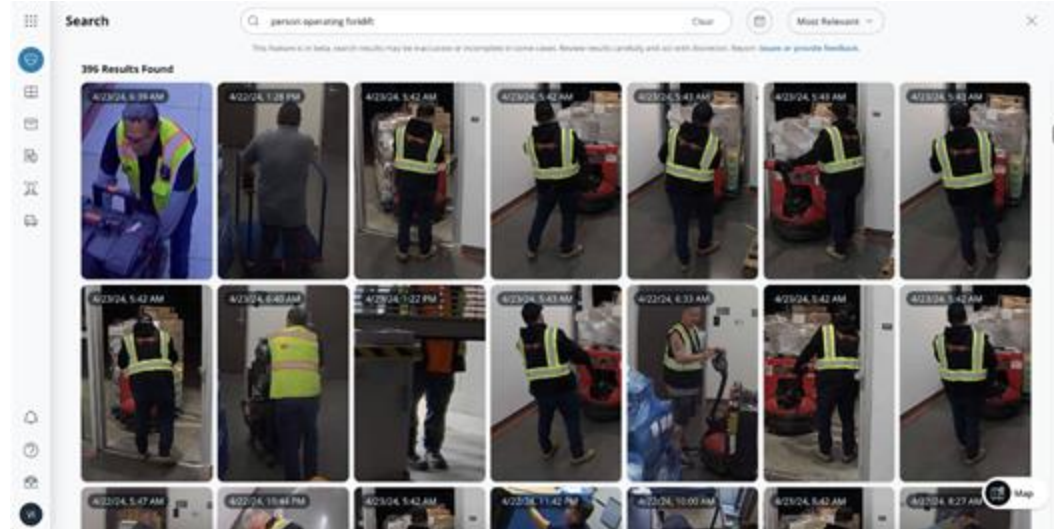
Search

person operating forklift

Clear

Most Relevant

This feature is in beta, search results may be inaccurate or incomplete in some cases. Review results carefully and act with discretion. Report issues or provide feedback.

396 Results Found

4/23/24, 6:39 AM
4/22/24, 1:28 PM
4/23/24, 5:42 AM
4/23/24, 5:42 AM
4/23/24, 5:43 AM
4/23/24, 5:43 AM
4/23/24, 5:43 AM

4/23/24, 5:42 AM
4/23/24, 6:40 AM
4/23/24, 1:22 PM
4/23/24, 5:43 AM
4/23/24, 6:33 AM
4/23/24, 5:42 AM
4/23/24, 5:42 AM

4/23/24, 5:47 AM
4/22/24, 10:44 PM
4/23/24, 5:42 AM
4/22/24, 11:42 PM
4/23/24, 10:00 AM
4/23/24, 5:42 AM
4/23/24, 8:27 AM

Map